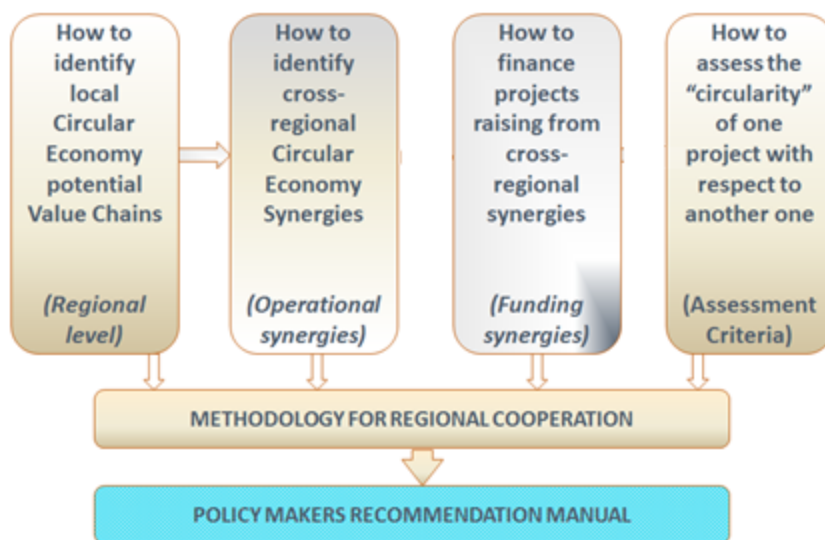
How to identify local Circular Economy potential Value Chains

(Regional level)

How to identify cross-regional Circular Economy Synergies

(Operational synergies)

How to finance projects raising from cross-regional synergies

(Funding synergies)

How to assess the "circularity" of one project with respect to another one

(Assessment Criteria)

METHODOLOGY FOR REGIONAL COOPERATION

POLICY MAKERS RECOMMENDATION MANUAL